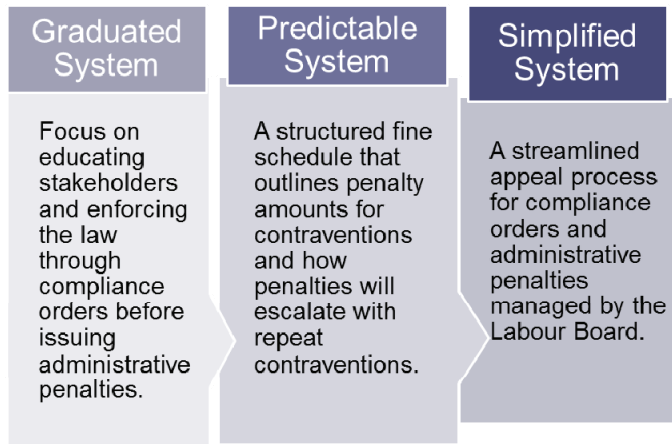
Graduated System

Focus on educating stakeholders and enforcing the law through compliance orders before issuing administrative penalties.

Predictable System

A structured fine schedule that outlines penalty amounts for contraventions and how penalties will escalate with repeat contraventions.

Simplified System

A streamlined appeal process for compliance orders and administrative penalties managed by the Labour Board.